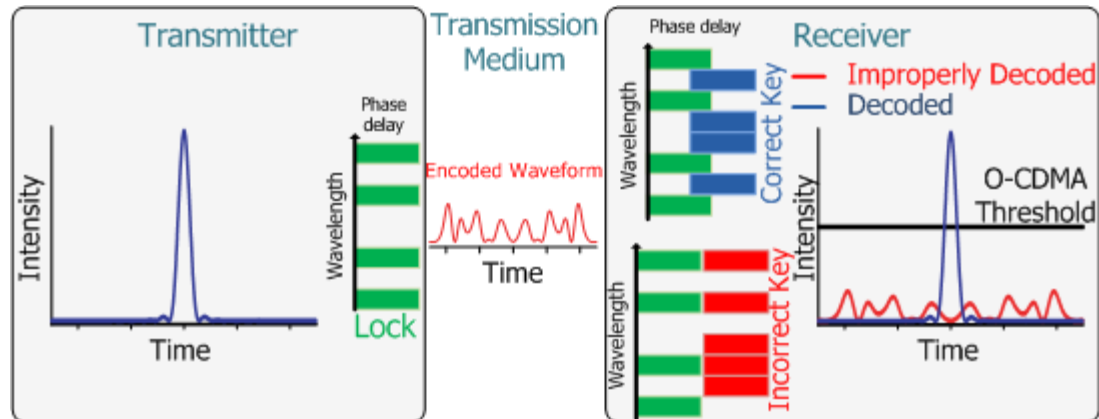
Transmitter

Intensity

Time

Phase delay

Wavelength

Lock

Transmission Medium

Encoded Waveform

Time

Receiver

Phase delay

Wavelength

Correct Key

Improperly Decoded

Decoded

O-CDMA Threshold

Intensity

Time

Wavelength

Incorrect Key